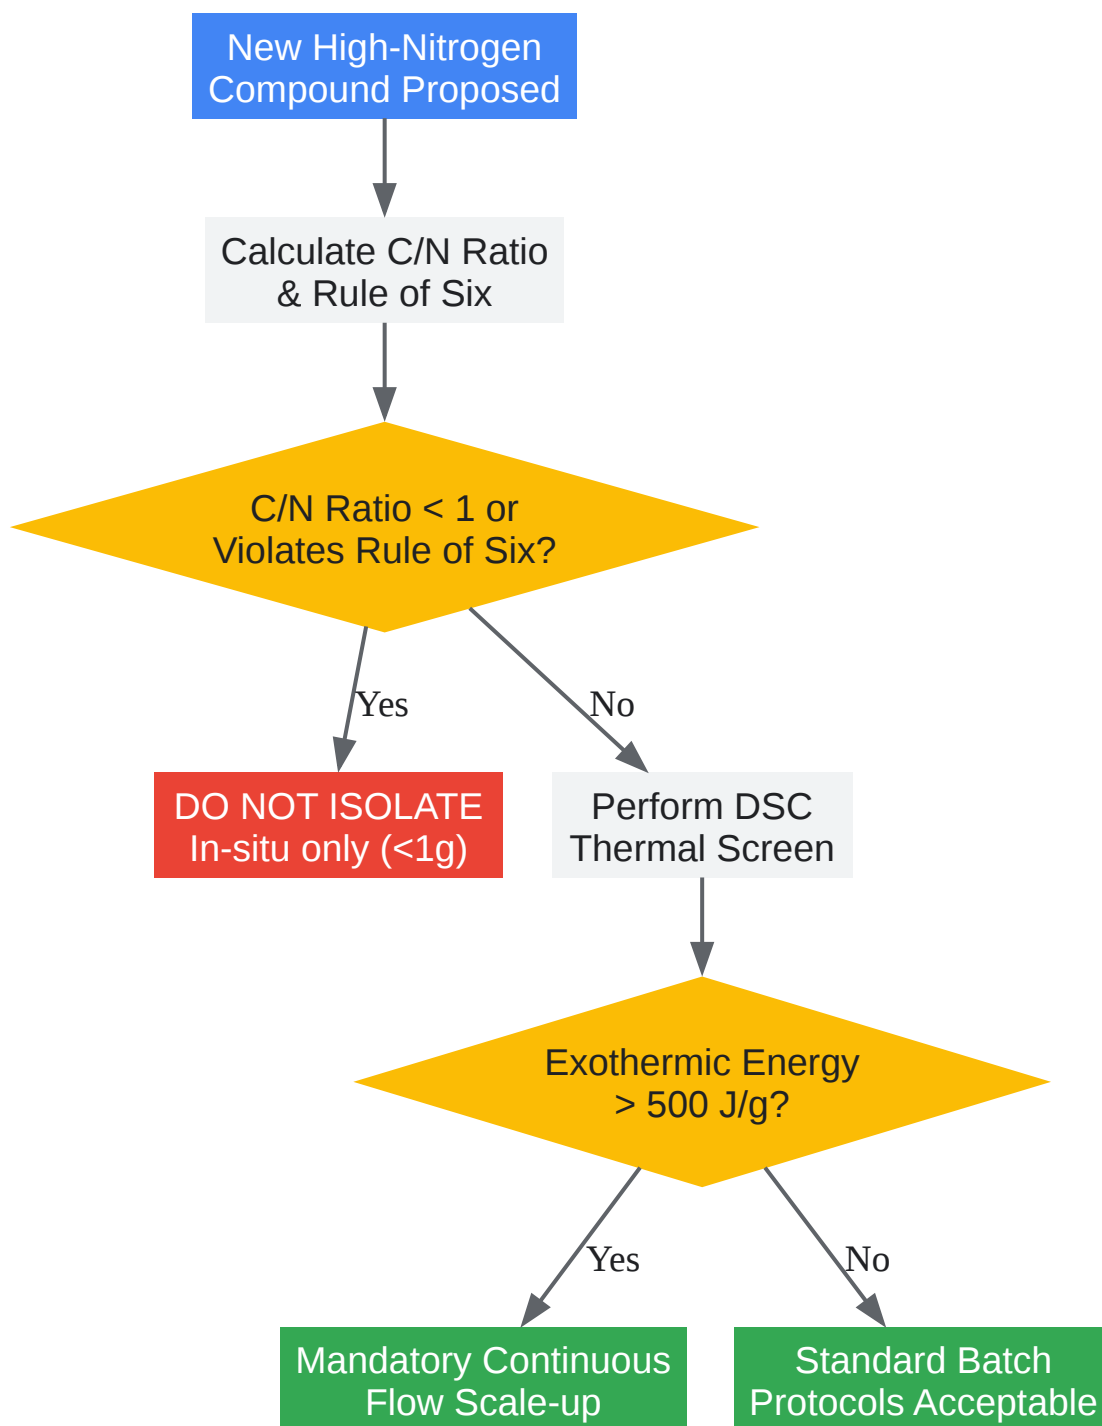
New High-Nitrogen Compound Proposed

Calculate C/N Ratio & Rule of Six

C/N Ratio < 1 or Violates Rule of Six?

Yes

No

DO NOT ISOLATE In-situ only (<1g)

Perform DSC Thermal Screen

Exothermic Energy > 500 J/g?

Yes

No

Mandatory Continuous Flow Scale-up

Standard Batch Protocols Acceptable